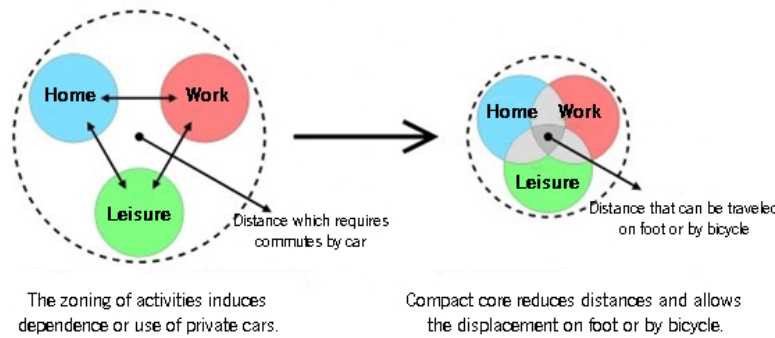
Home
Work
Leisure
Distance which requires commutes by car

Home
Work
Leisure
Distance that can be traveled on foot or by bicycle

The zoning of activities induces dependence or use of private cars.

Compact core reduces distances and allows the displacement on foot or by bicycle.